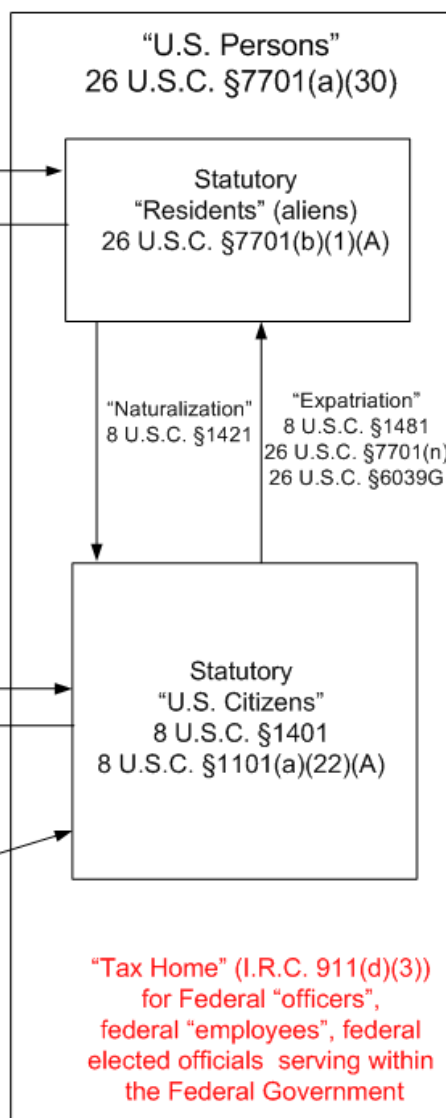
"U.S. Persons"
26 U.S.C. §7701(a)(30)

Statutory
"Residents" (aliens)
26 U.S.C. §7701(b)(1)(A)

"Naturalization"
8 U.S.C. §1421

"Expatriation"
8 U.S.C. §1481
26 U.S.C. §7701(n)
26 U.S.C. §6039G

Statutory
"U.S. Citizens"
8 U.S.C. §1401
8 U.S.C. §1101(a)(22)(A)

"Tax Home" (I.R.C. 911(d)(3))
for Federal "officers",
federal "employees", federal
elected officials serving within
the Federal Government